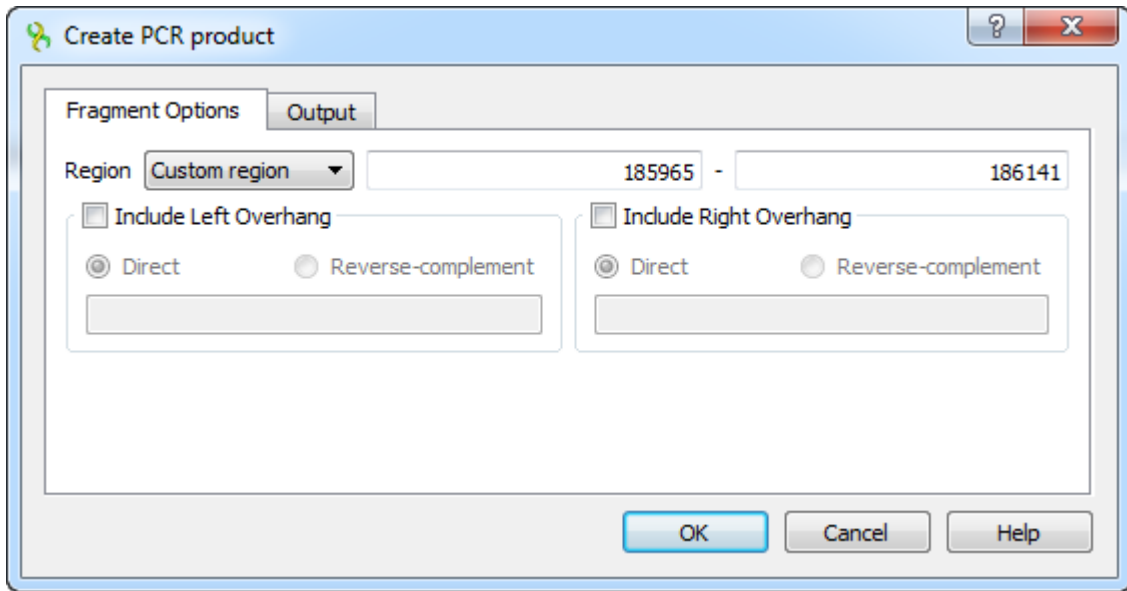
Create PCR product

?

X

Fragment Options

Output

Region Custom region

185965 - 186141

Include Left Overhang

Direct

Reverse-complement

Include Right Overhang

Direct

Reverse-complement

OK

Cancel

Help